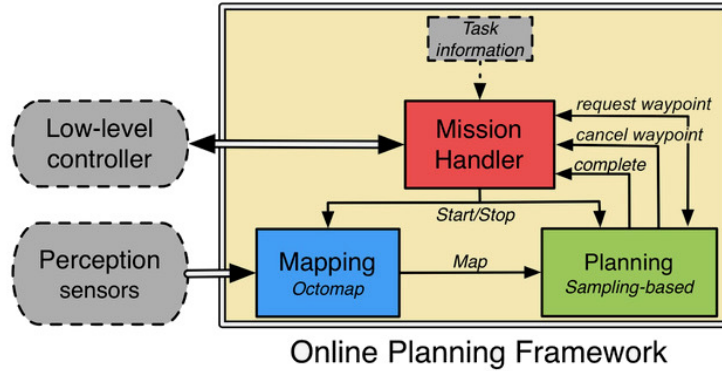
Task information

Low-level controller

Mission Handler

request waypoint

cancel waypoint

complete

Start/Stop

Perception sensors

Mapping
Octomap

Map

Planning
Sampling-based

Online Planning Framework